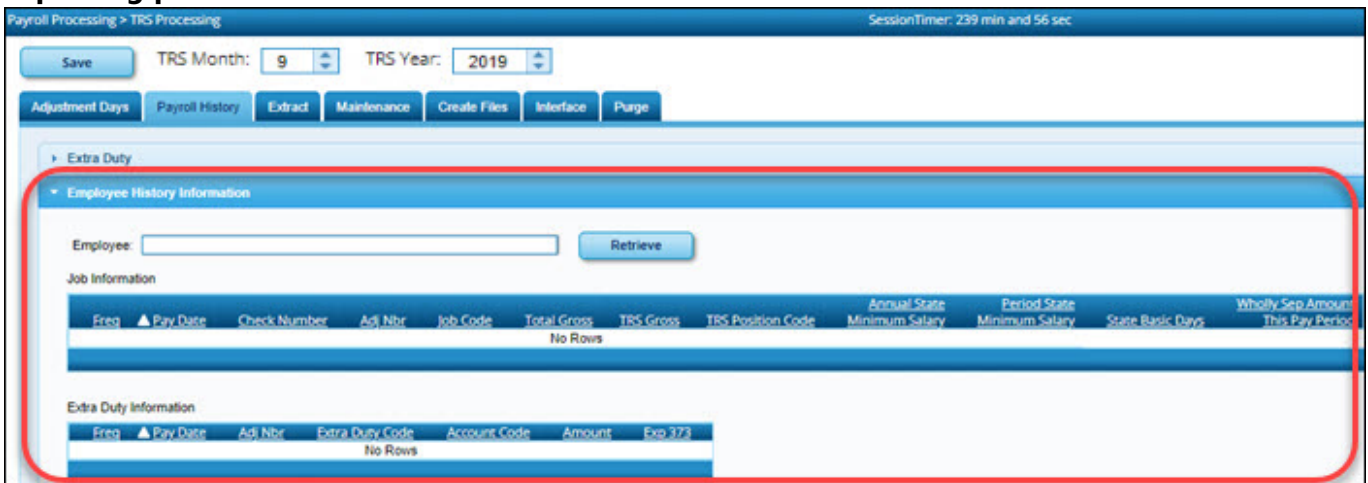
Payroll Processing > TRS Processing

SessionTimer: 239 min and 56 sec

Save

TRS Month: 9

TRS Year: 2019

Adjustment Days | Payroll History | Extract | Maintenance | Create Files | Interface | Purge

Extra Duty

Employee History Information

Employee:

Retrieve

Job Information

| Freq | ▲Pay Date | Check Number | Adj Nbr | Job Code | Total Gross | TRS Gross | TRS Position Code | Annual State Minimum Salary | Period State Minimum Salary | State Basic Days | Wholly Sep Amount This Pay Period |
|---|---|---|---|---|---|---|---|---|---|---|---|
| No Rows | | | | | | | | | | | |

Extra Duty Information

| Freq | ▲Pay Date | Adj Nbr | Extra Duty Code | Account Code | Amount | Exp 373 |
|---|---|---|---|---|---|---|
| No Rows | | | | | | |